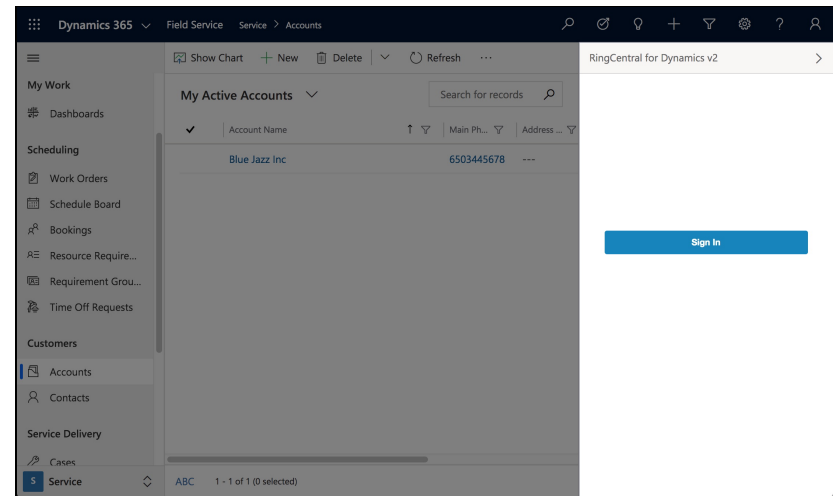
Dynamics 365 Field Service Service > Accounts

My Work
Dashboards

Scheduling
Work Orders
Schedule Board
Bookings
Resource Require...
Requirement Grou...
Time Off Requests

Customers
Accounts
Contacts

Service Delivery
Cases

S Service

Show Chart + New Delete Refresh ···

My Active Accounts

Search for records

| ✓ | Account Name ↑ | Main Ph... | Address ... |
|---|---|---|---|
| | Blue Jazz Inc | 6503445678 | --- |

ABC 1 - 1 of 1 (0 selected)

RingCentral for Dynamics v2

Sign In